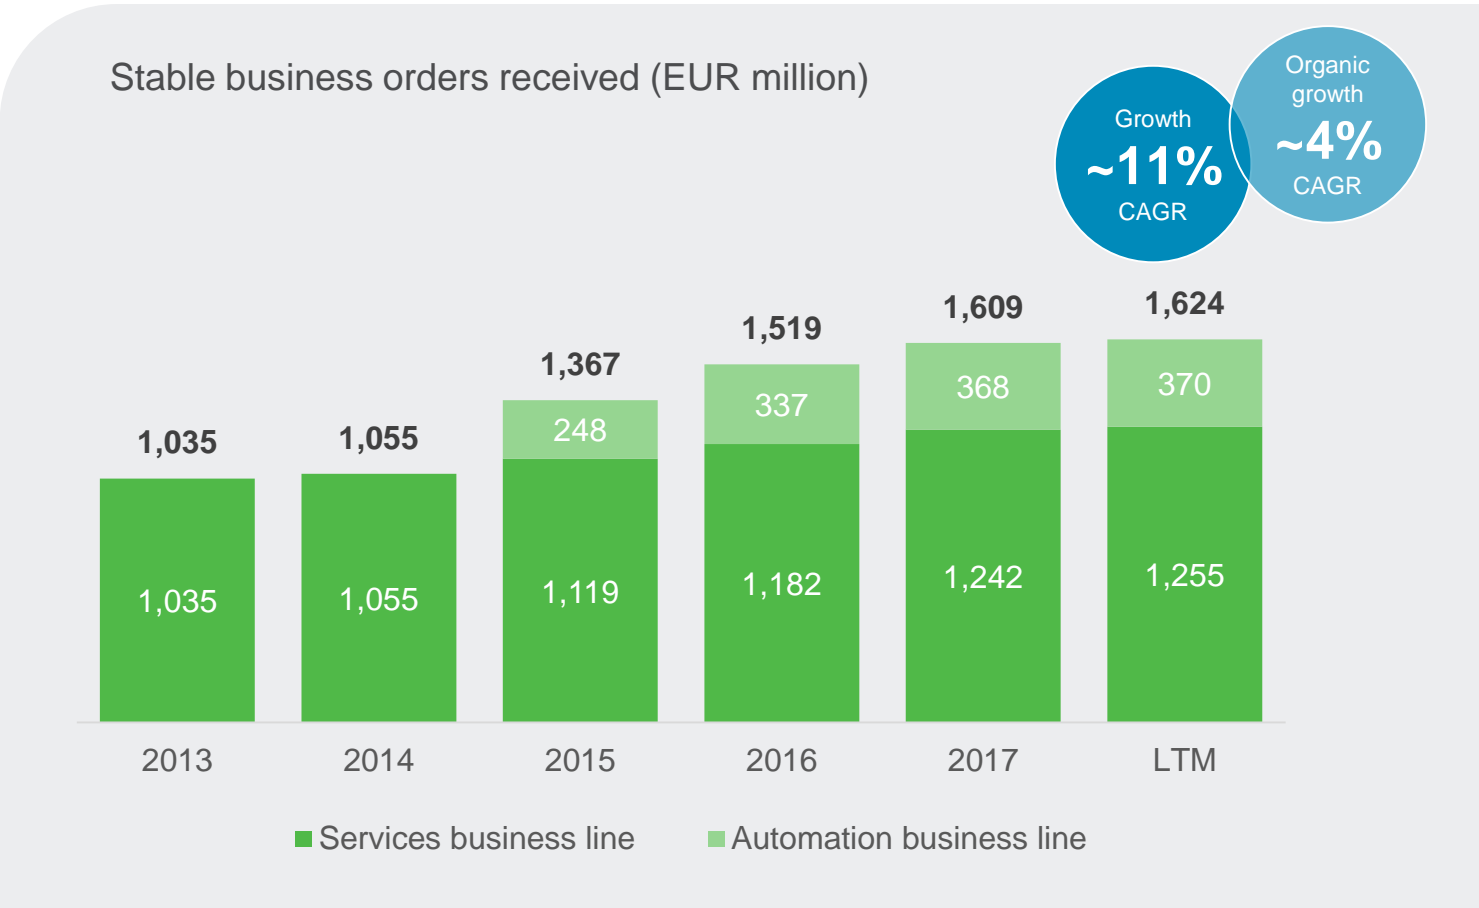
Stable business orders received (EUR million)

Growth
~11%
CAGR

Organic growth
~4%
CAGR

| | 2013 | 2014 | 2015 | 2016 | 2017 | LTM |
|---|---|---|---|---|---|---|
| Total | 1,035 | 1,055 | 1,367 | 1,519 | 1,609 | 1,624 |
| Automation business line | | | 248 | 337 | 368 | 370 |
| Services business line | 1,035 | 1,055 | 1,119 | 1,182 | 1,242 | 1,255 |

Services business line
Automation business line